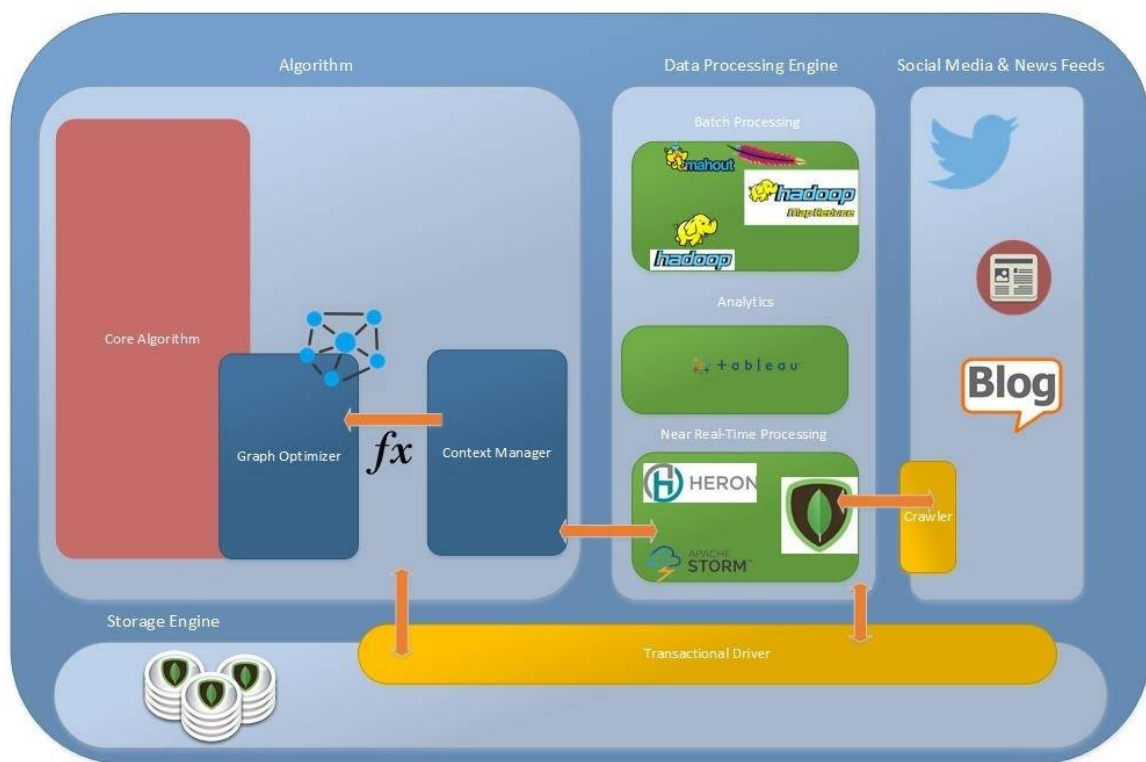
Algorithm

Data Processing Engine

Social Media & News Feeds

Batch Processing

mahout

hadoop MapReduce

hadoop

Analytics

+ a b l e a u

Near Real-Time Processing

HERON

APACHE STORM

Core Algorithm

Graph Optimizer

$fx$

Context Manager

Blog

Crawler

Storage Engine

Transactional Driver